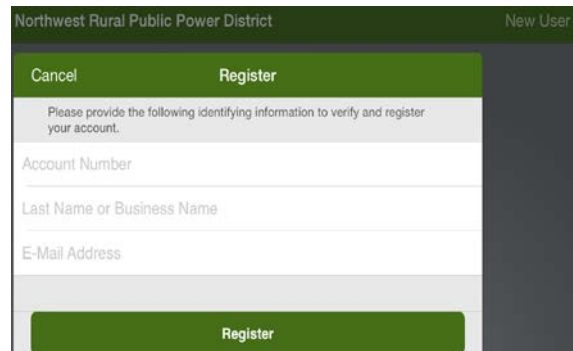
Northwest Rural Public Power District
New User

Cancel
Register

Please provide the following identifying information to verify and register your account.

Account Number

Last Name or Business Name

E-Mail Address

Register